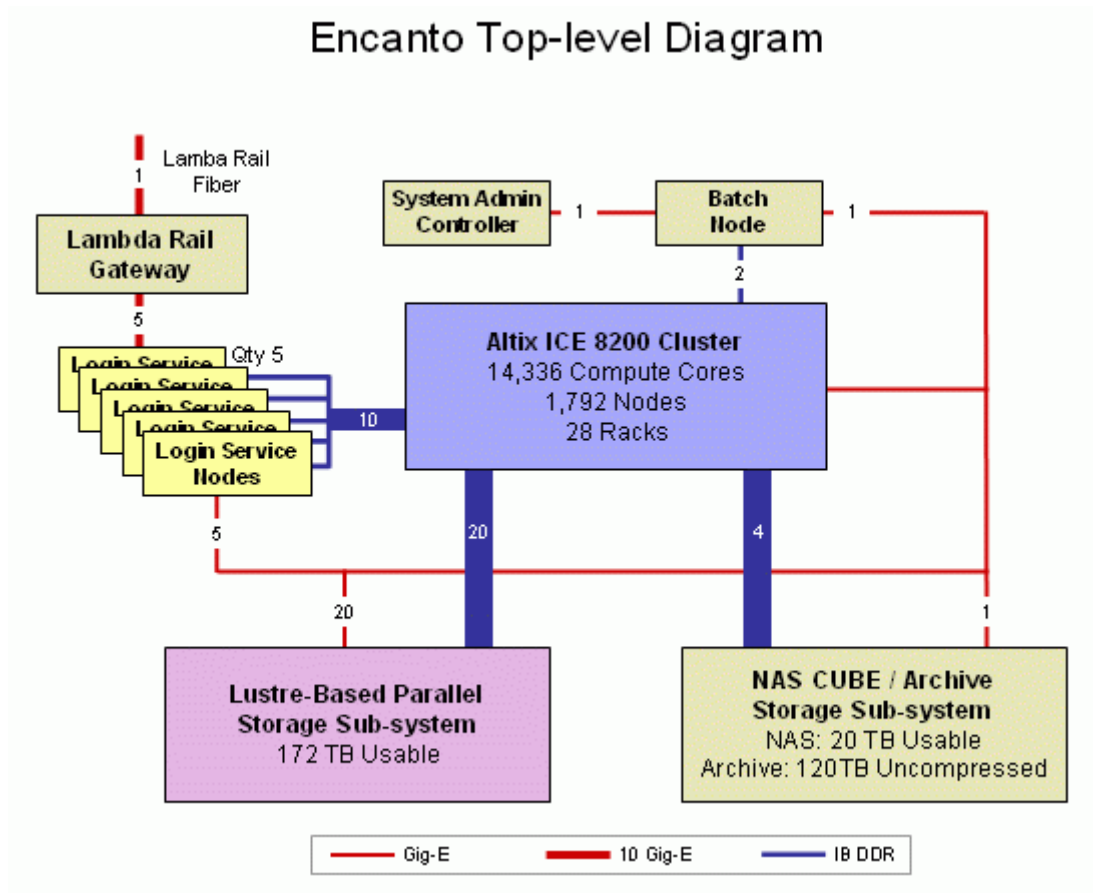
Encanto Top-level Diagram

1

Lamba Rail Fiber

Lambda Rail Gateway

5

Qty 5

Login Service

Login Service

Login Service

Login Service

Login Service Nodes

10

System Admin Controller

1

Batch Node

1

2

Altix ICE 8200 Cluster
14,336 Compute Cores
1,792 Nodes
28 Racks

5

20

4

20

1

Lustre-Based Parallel Storage Sub-system
172 TB Usable

NAS CUBE / Archive Storage Sub-system
NAS: 20 TB Usable
Archive: 120TB Uncompressed

Gig-E

10 Gig-E

IB DDR